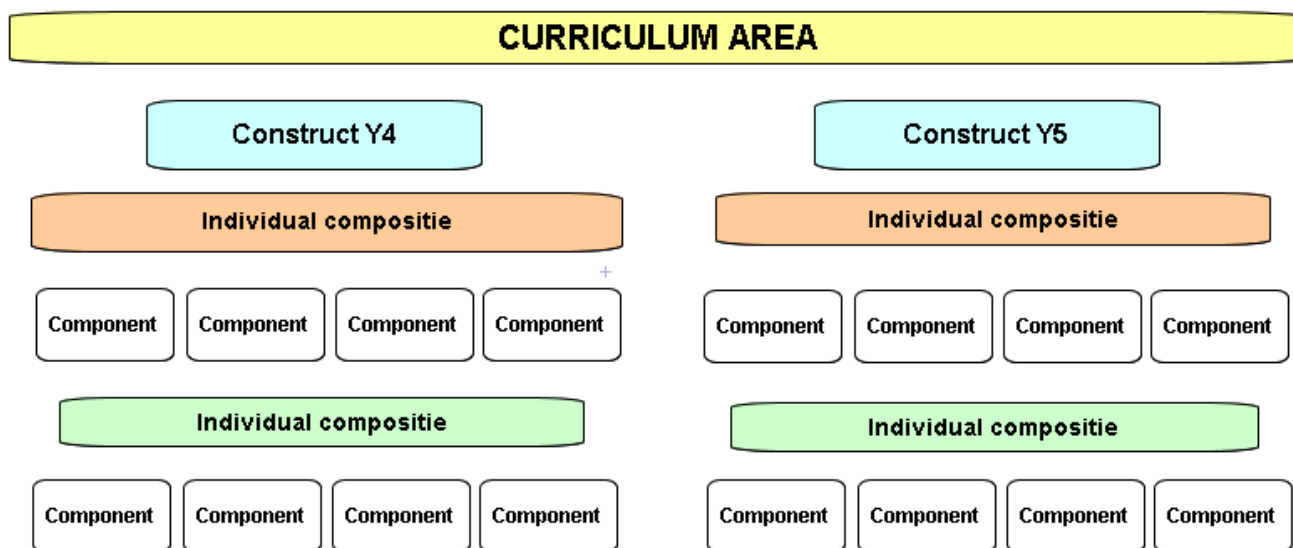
CURRICULUM AREA

Construct Y4

Individual compositie

Component Component Component Component

Individual compositie

Component Component Component Component

Construct Y5

Individual compositie

Component Component Component Component

Individual compositie

Component Component Component Component